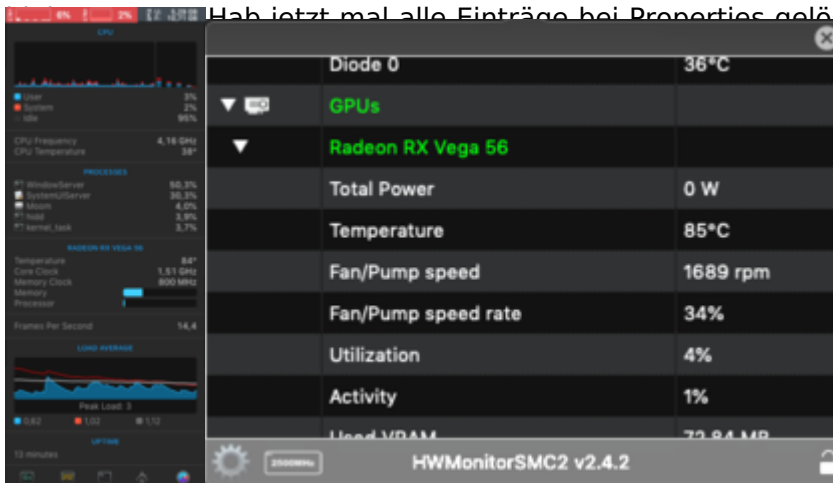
Hab jetzt mal alle Einträge bei Properties gelö

6% 2%

CPU

User 3%
System 2%
Idle 95%

CPU Frequency 4,16 GHz
CPU Temperature 38°

PROCESSES

WindowServer 50,3%
SystemUIServer 30,3%
Moom 4,0%
hidd 3,9%
kernel_task 3,7%

RADEON RX VEGA 56

Temperature 84°
Core Clock 1,51 GHz
Memory Clock 800 MHz
Memory
Processor

Frames Per Second 14,4

LOAD AVERAGE

Peak Load: 3

0,62 1,02 1,12

UPTIME

13 minutes

| | | |
|---|---|---|
| | Diode 0 | 36°C |
| | GPUs | |
| | Radeon RX Vega 56 | |
| | Total Power | 0 W |
| | Temperature | 85°C |
| | Fan/Pump speed | 1689 rpm |
| | Fan/Pump speed rate | 34% |
| | Utilization | 4% |
| | Activity | 1% |
| | Used VRAM | 72,84 MB |

2500MHz

HWMonitorSMC2 v2.4.2